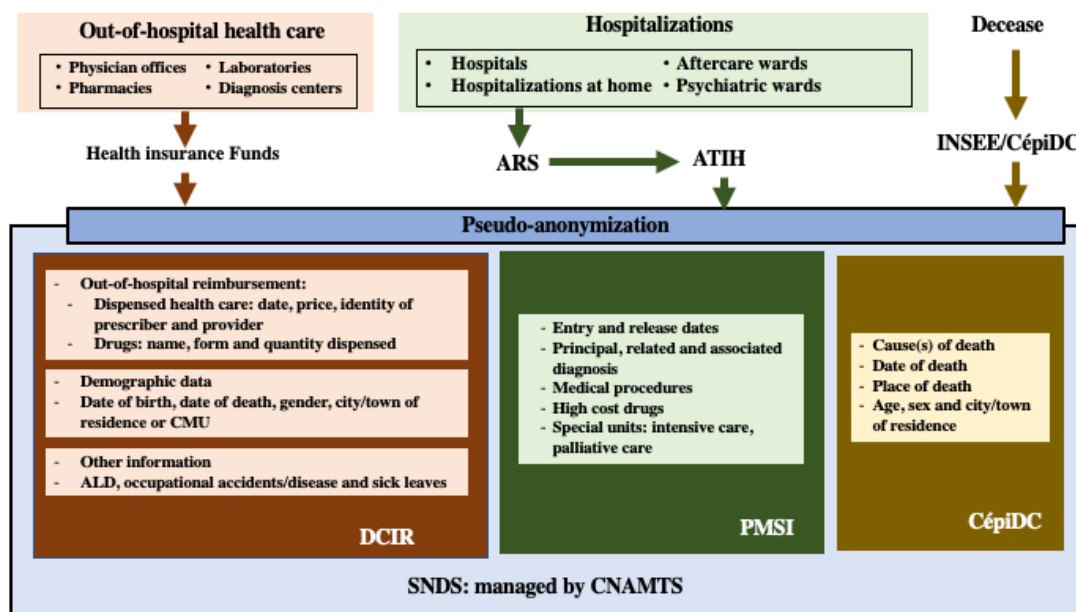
Out-of-hospital health care

- Physician offices
- Pharmacies
- Laboratories
- Diagnosis centers

Health insurance Funds

Hospitalizations

- Hospitals
- Hospitalizations at home
- Aftercare wards
- Psychiatric wards

ARS

ATIH

Decease

INSEE/CépiDC

Pseudo-anonymization

- Out-of-hospital reimbursement:
- Dispensed health care: date, price, identity of prescriber and provider
- Drugs: name, form and quantity dispensed

- Demographic data
- Date of birth, date of death, gender, city/town of residence or CMU

- Other information
- ALD, occupational accidents/disease and sick leaves

DCIR

- Entry and release dates
- Principal, related and associated diagnosis
- Medical procedures
- High cost drugs
- Special units: intensive care, palliative care

PMSI

- Cause(s) of death
- Date of death
- Place of death
- Age, sex and city/town of residence

CépiDC

SNDS: managed by CNAMTS